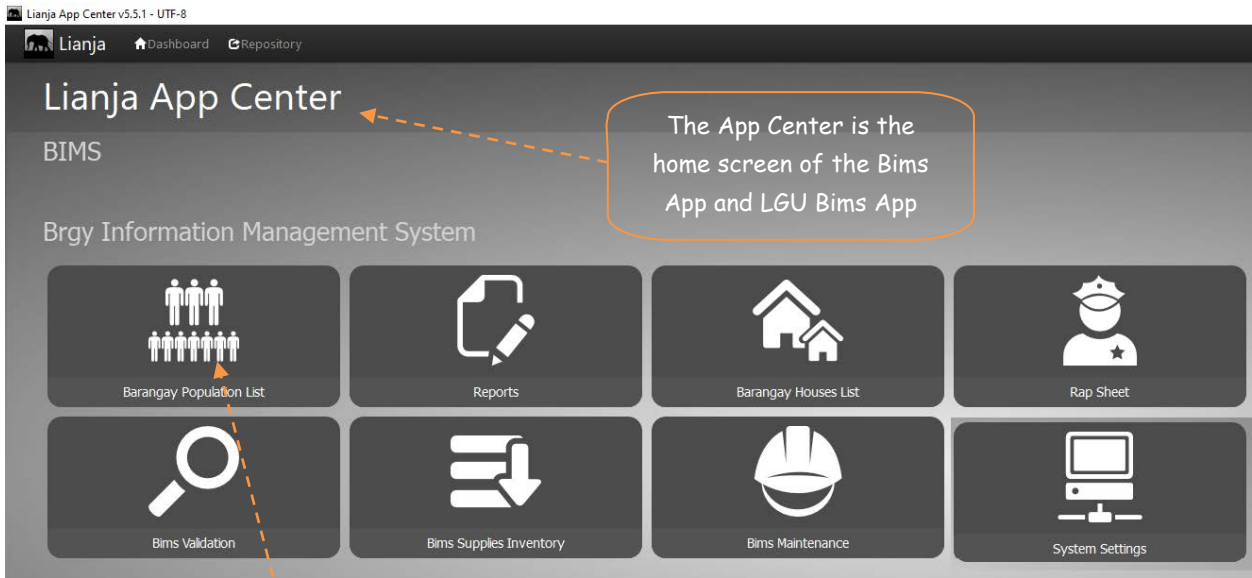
Lianja App Center v5.5.1 - UTF-8

Lianja Dashboard Repository

Lianja App Center

BIMS

The App Center is the home screen of the Bims App and LGU Bims App

Brgy Information Management System

Barangay Population List

Reports

Barangay Houses List

Rap Sheet

Bims Validation

Bims Supplies Inventory

Bims Maintenance

System Settings